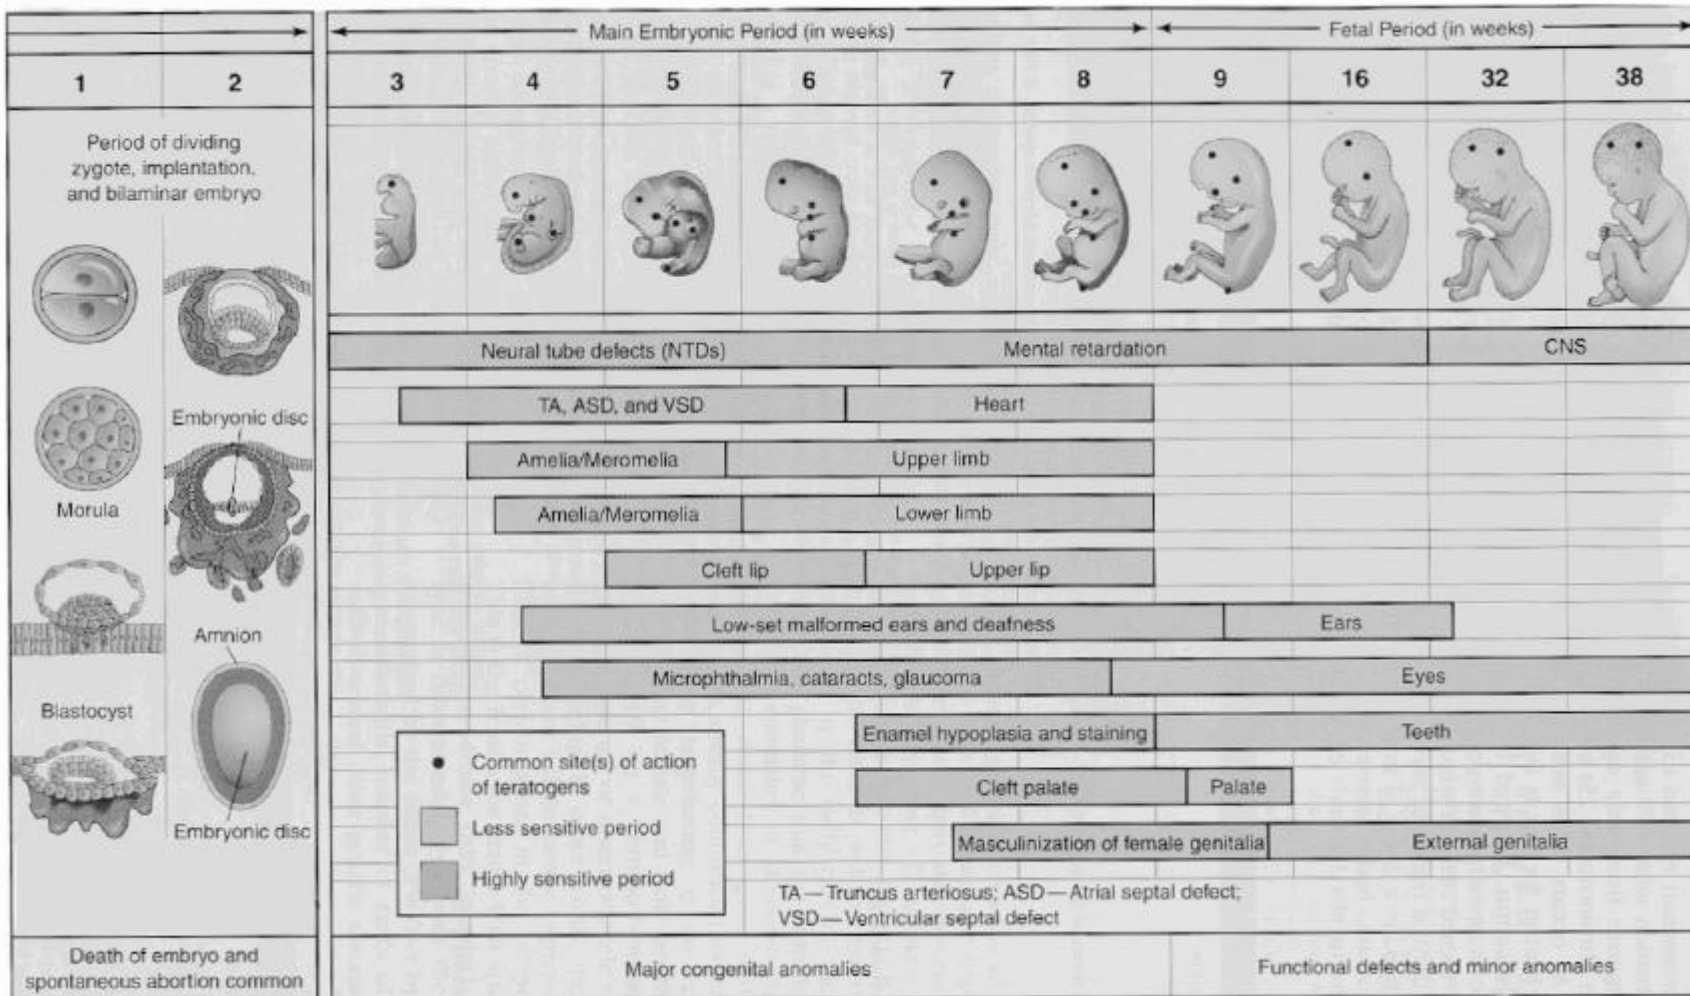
Main Embryonic Period (in weeks)

Fetal Period (in weeks)

| 1 | 2 | 3 | 4 | 5 | 6 | 7 | 8 | 9 | 16 | 32 | 38 |
|---|---|---|---|---|---|---|---|---|---|---|---|

Period of dividing zygote, implantation, and bilaminar embryo

Morula

Blastocyst

Embryonic disc

Amnion

Embryonic disc

Neural tube defects (NTDs)
Mental retardation
CNS

TA, ASD, and VSD
Heart

Amelia/Meromelia
Upper limb

Amelia/Meromelia
Lower limb

Cleft lip
Upper lip

Low-set malformed ears and deafness
Ears

Microphthalmia, cataracts, glaucoma
Eyes

Enamel hypoplasia and staining
Teeth

Cleft palate
Palate

Masculinization of female genitalia
External genitalia

• Common site(s) of action of teratogens

Less sensitive period

Highly sensitive period

TA—Truncus arteriosus; ASD—Atrial septal defect; VSD—Ventricular septal defect

Death of embryo and spontaneous abortion common

Major congenital anomalies

Functional defects and minor anomalies